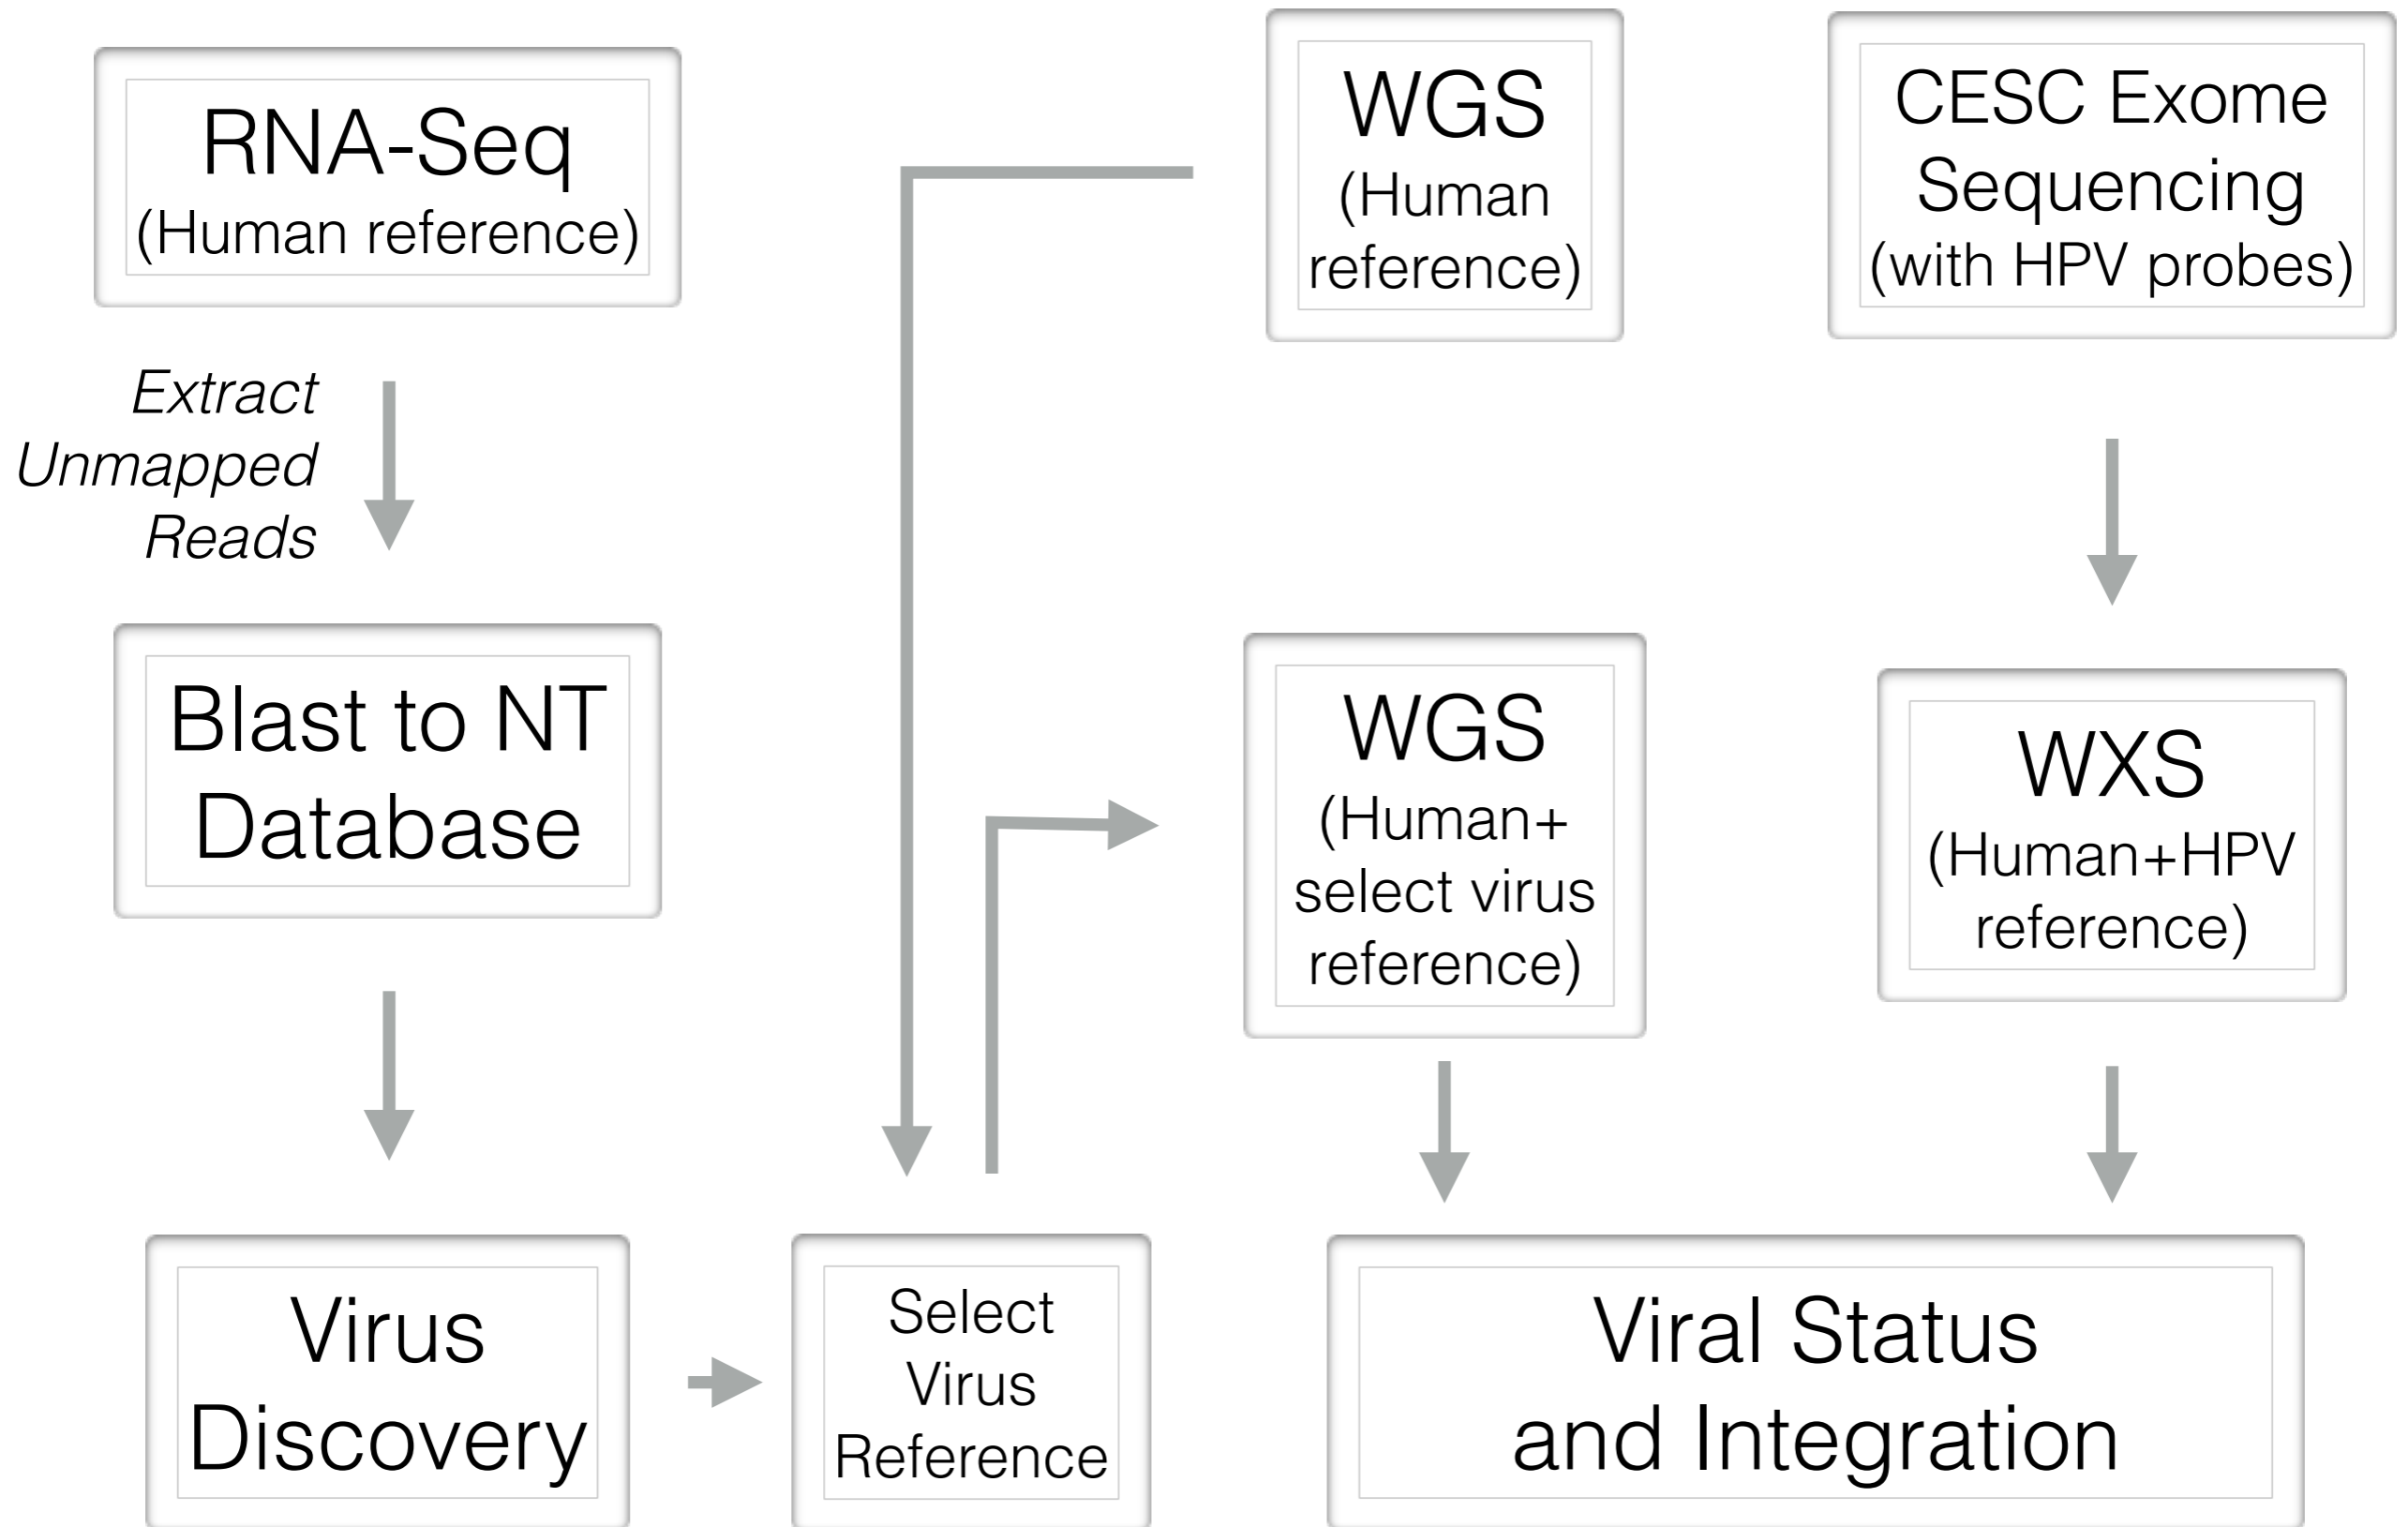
RNA-Seq
(Human reference)

Extract Unmapped Reads

Blast to NT Database

Virus Discovery

Select Virus Reference

WGS
(Human reference)

CESC Exome Sequencing
(with HPV probes)

WGS
(Human+ select virus reference)

WXS
(Human+HPV reference)

Viral Status and Integration